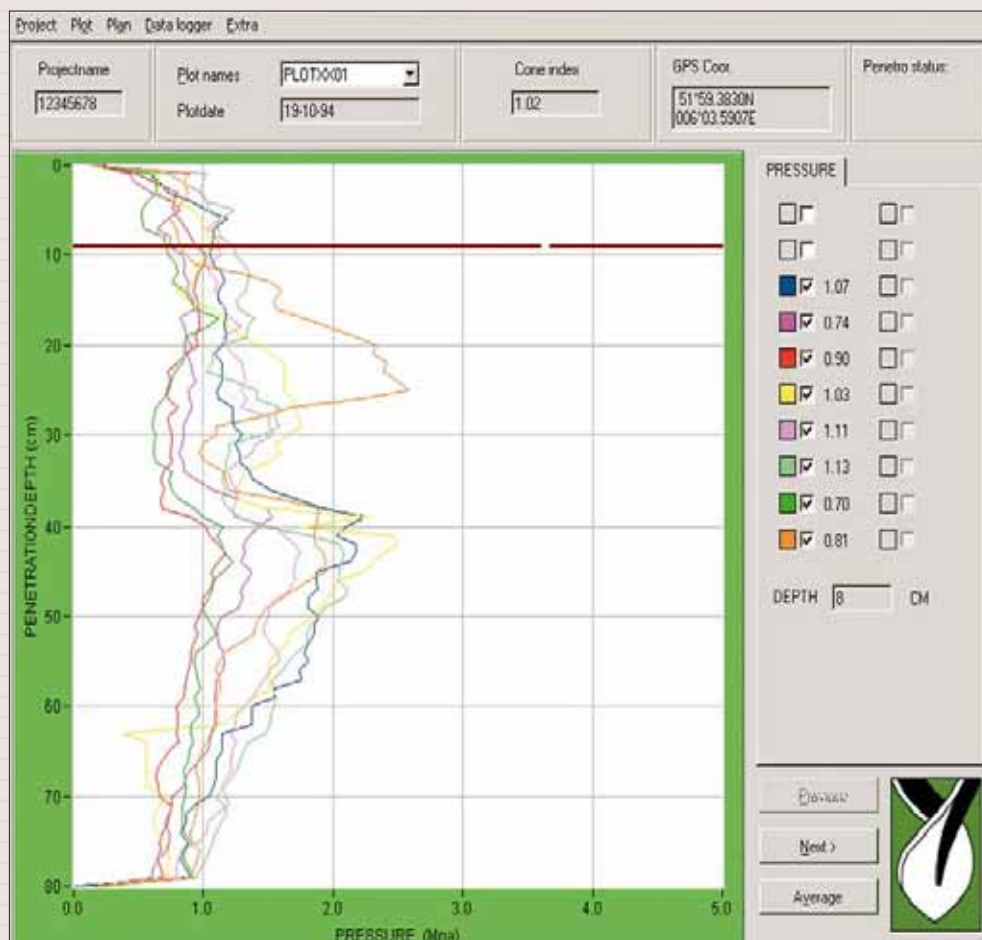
Project Plot Plan Data logger Extra

Projectname
12345678

Plot names PLOTXX01
Plotdate 19-10-94

Cone index
1.02

GPS Coor.
51°59.3830N
006°03.5907E

Penetro status:

0
10
20
30
40
50
60
70
80

PENETRATIONDEPTH (cm)

0.0 1.0 2.0 3.0 4.0 5.0
PRESSURE (Mpa)

PRESSURE

1.07
0.74
0.90
1.03
1.11
1.13
0.70
0.81

DEPTH 8 CM

Previous
Next >
Average